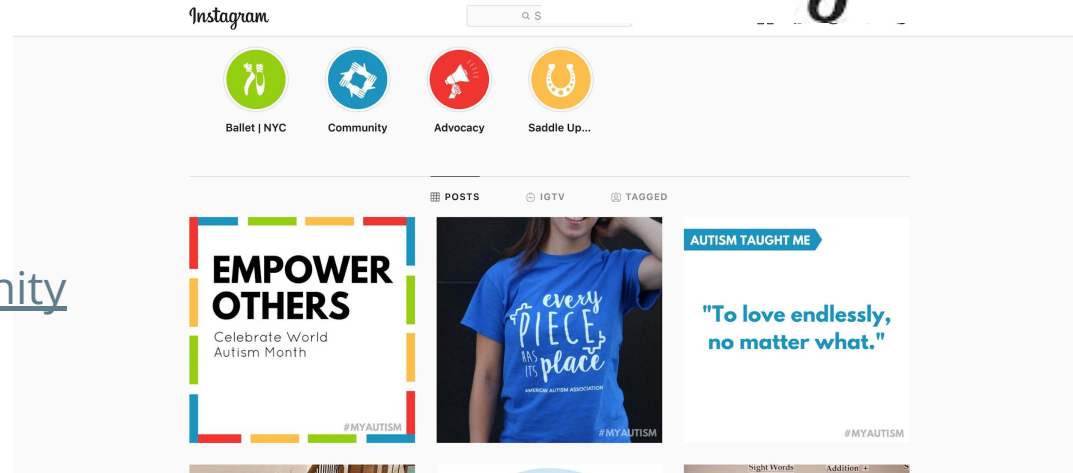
Instagram

S

Ballet | NYC
Community
Advocacy
Saddle Up...

POSTS
IGTV
TAGGED

nity

EMPOWER OTHERS
Celebrate World Autism Month
#MYAUTISM

every PIECE HAS ITS place
AMERICAN AUTISM ASSOCIATION
#MYAUTISM

AUTISM TAUGHT ME
"To love endlessly, no matter what."
#MYAUTISM

Sight Words
Addition